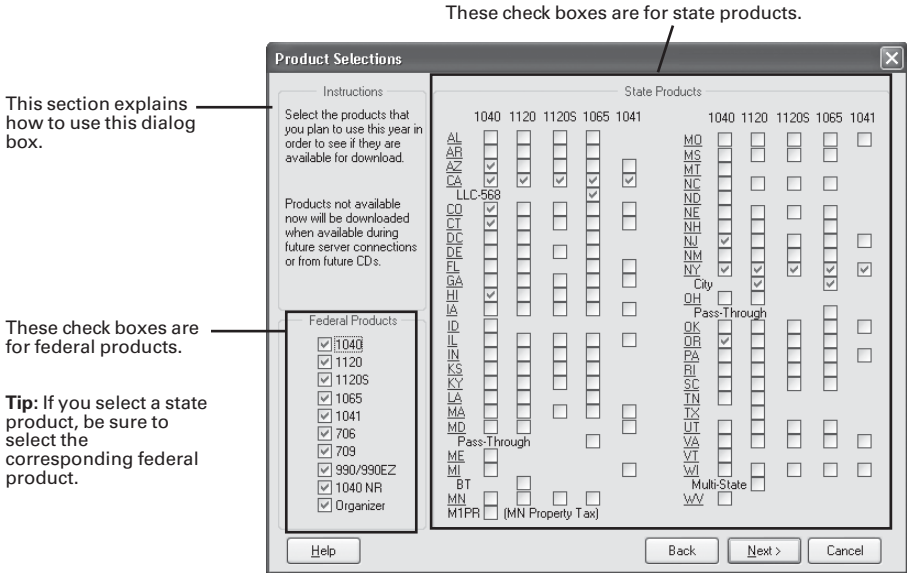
These check boxes are for state products.

This section explains how to use this dialog box.

These check boxes are for federal products.

**Tip**: If you select a state product, be sure to select the corresponding federal product.

Product Selections

Instructions

Select the products that you plan to use this year in order to see if they are available for download.

Products not available now will be downloaded when available during future server connections or from future CDs.

Federal Products

1040
1120
1120S
1065
1041
706
709
990/990EZ
1040 NR
Organizer

State Products

1040 1120 1120S 1065 1041

AL
AR
AZ
CA
LLC-568
CO
CT
DC
DE
FL
GA
HI
IA
ID
IL
IN
KS
KY
LA
MA
MD
Pass-Through
ME
MI
BT
MN
M1PR (MN Property Tax)

1040 1120 1120S 1065 1041

MO
MS
MT
NC
ND
NE
NH
NJ
NM
NY
City
OH
Pass-Through
OK
OR
PA
RI
SC
TN
TX
UT
VA
VT
WI
Multi-State
WV

Help

Back Next > Cancel